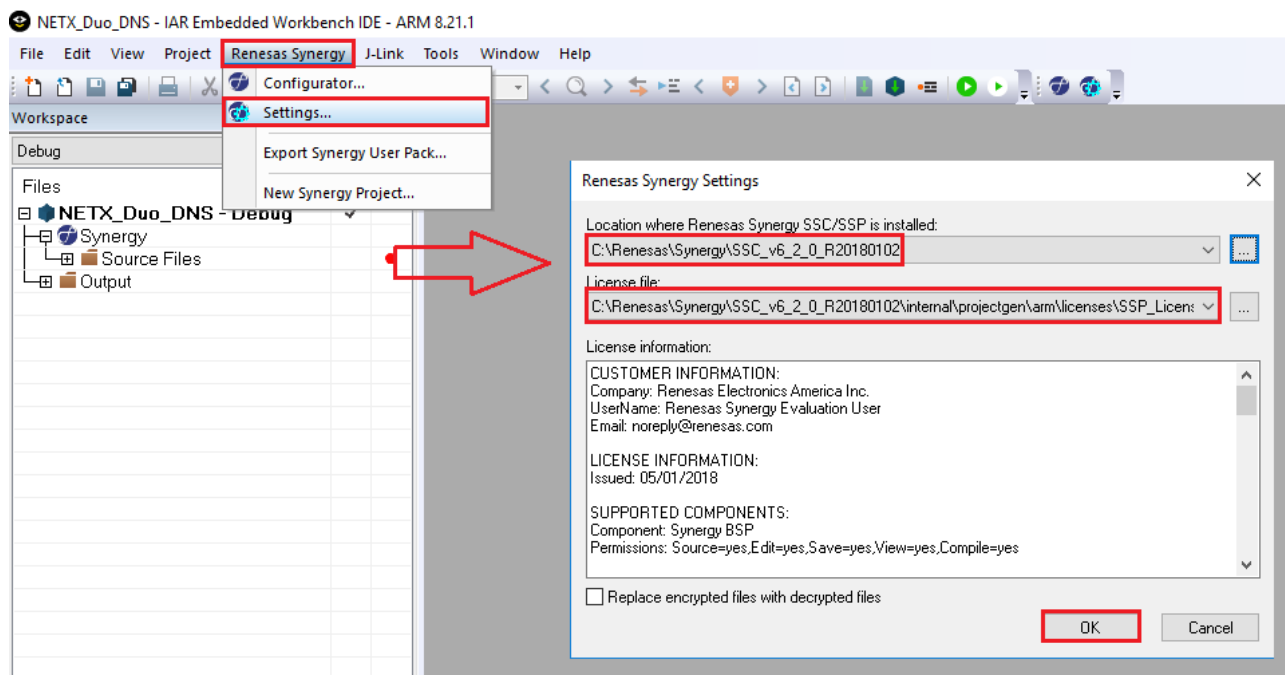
NETX_Duo_DNS - IAR Embedded Workbench IDE - ARM 8.21.1

File Edit View Project Renesas Synergy J-Link Tools Window Help

Configurator...
Settings...
Export Synergy User Pack...
New Synergy Project...

Workspace

Debug

Files
NETX_Duo_DNS - Debug
Synergy
Source Files
Output

Renesas Synergy Settings

Location where Renesas Synergy SSC/SSP is installed:
C:\Renesas\Synergy\SSC_v6_2_0_R20180102

License file:
C:\Renesas\Synergy\SSC_v6_2_0_R20180102\internal\projectgen\arm\licenses\SSP_Licen

License information:
CUSTOMER INFORMATION:
Company: Renesas Electronics America Inc.
UserName: Renesas Synergy Evaluation User
Email: noreply@renesas.com

LICENSE INFORMATION:
Issued: 05/01/2018

SUPPORTED COMPONENTS:
Component: Synergy BSP
Permissions: Source=yes,Edit=yes,Save=yes,View=yes,Compile=yes

Replace encrypted files with decrypted files

OK
Cancel